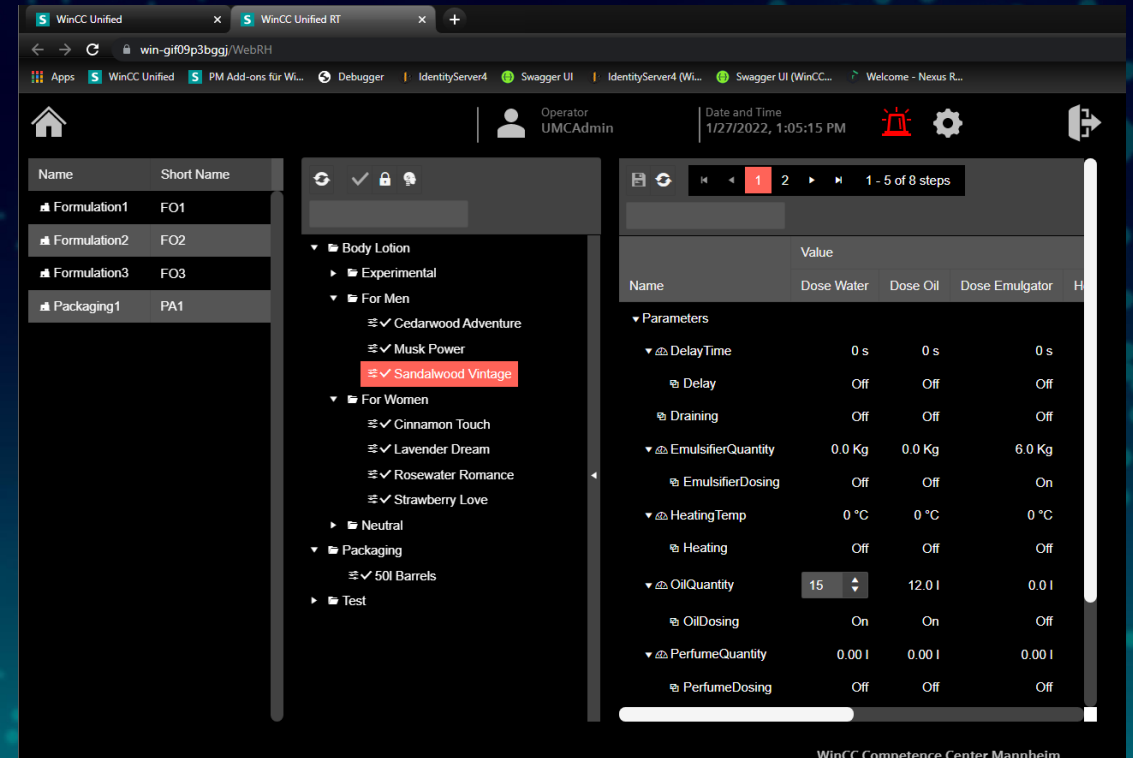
WinCC Unified ×
WinCC Unified RT ×
+

win-gif09p3bggj/WebRH

Apps
WinCC Unified
PM Add-ons für Wi...
Debugger
IdentityServer4
Swagger UI
IdentityServer4 (Wi...
Swagger UI (WinCC...
Welcome - Nexus R...

Operator
UMCAdmin
Date and Time
1/27/2022, 1:05:15 PM

| Name | Short Name |
|---|---|
| Formulation1 | FO1 |
| Formulation2 | FO2 |
| Formulation3 | FO3 |
| Packaging1 | PA1 |

Body Lotion
Experimental
For Men
Cedarwood Adventure
Musk Power
Sandalwood Vintage
For Women
Cinnamon Touch
Lavender Dream
Rosewater Romance
Strawberry Love
Neutral
Packaging
50l Barrels
Test

1 2
1 - 5 of 8 steps

| Name | Dose Water | Dose Oil | Dose Emulgator | H |
|---|---|---|---|---|
| Parameters | | | | |
| DelayTime | 0 s | 0 s | 0 s | |
| Delay | Off | Off | Off | |
| Draining | Off | Off | Off | |
| EmulsifierQuantity | 0.0 Kg | 0.0 Kg | 6.0 Kg | |
| EmulsifierDosing | Off | Off | On | |
| HeatingTemp | 0 °C | 0 °C | 0 °C | |
| Heating | Off | Off | Off | |
| OilQuantity | 15 | 12.0 l | 0.0 l | |
| OilDosing | On | On | Off | |
| PerfumeQuantity | 0.00 l | 0.00 l | 0.00 l | |
| PerfumeDosing | Off | Off | Off | |

Value

WinCC Competence Center Mannheim